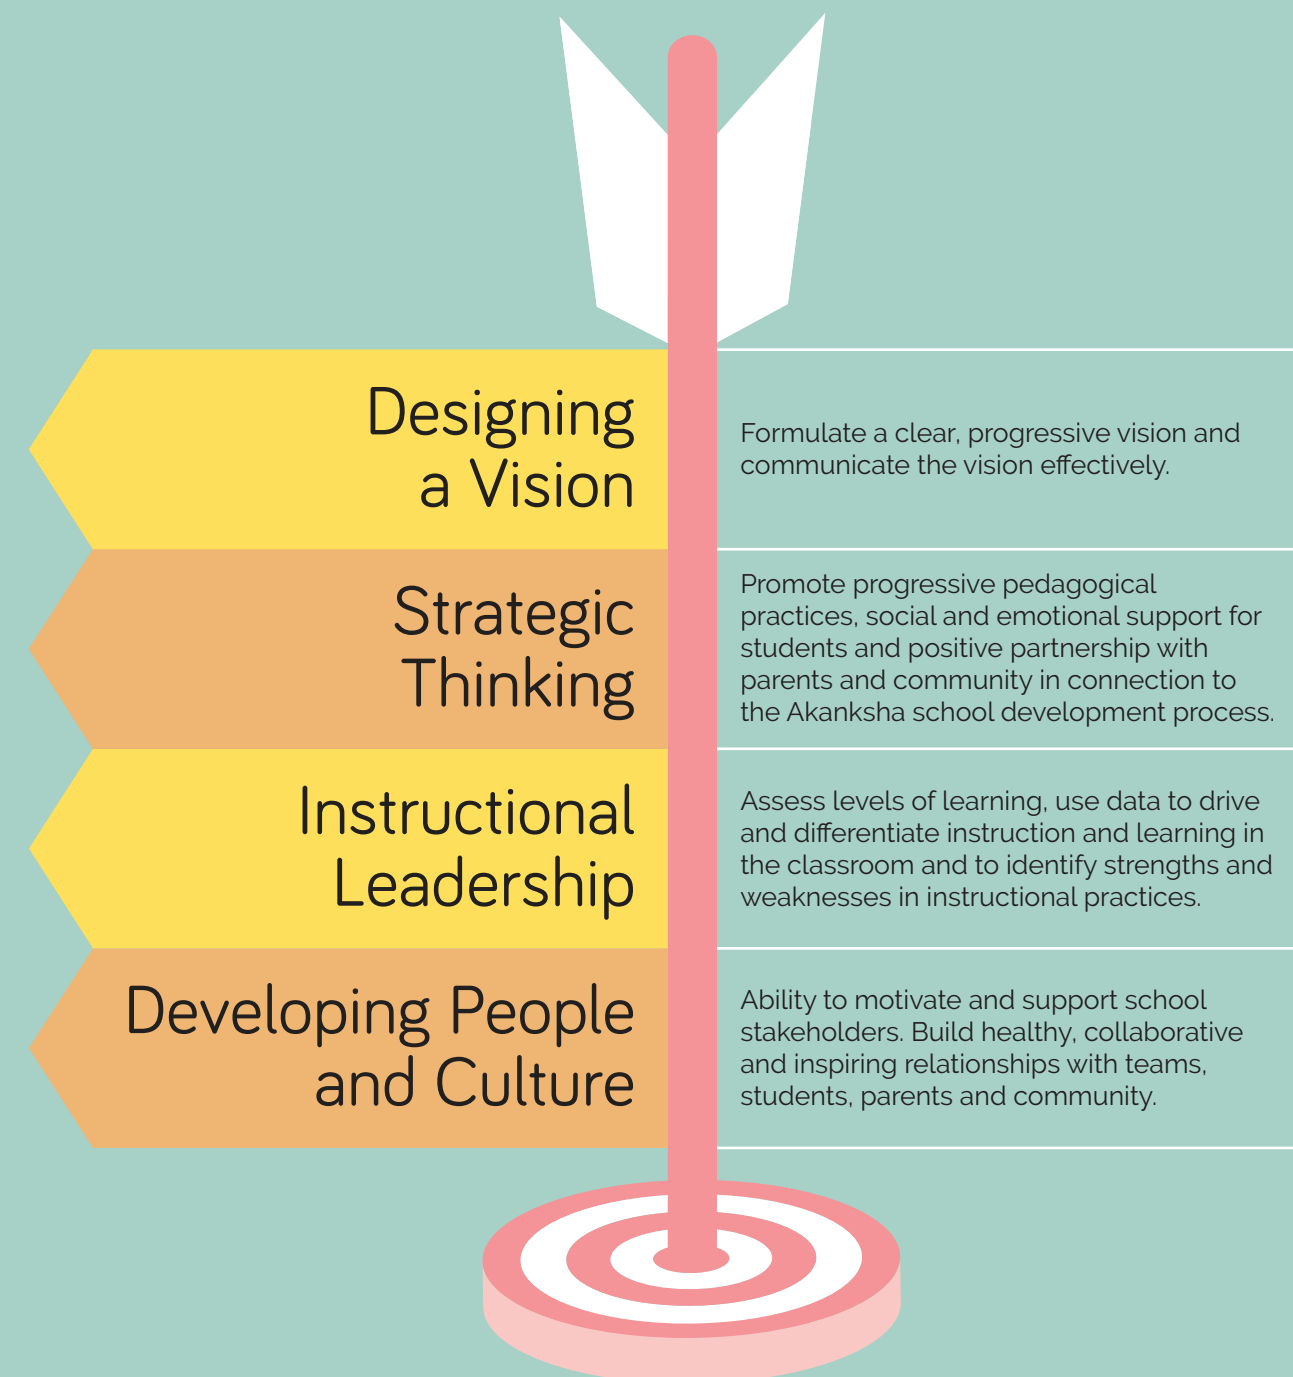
Designing a Vision

Formulate a clear, progressive vision and communicate the vision effectively.

Strategic Thinking

Promote progressive pedagogical practices, social and emotional support for students and positive partnership with parents and community in connection to the Akanksha school development process.

Instructional Leadership

Assess levels of learning, use data to drive and differentiate instruction and learning in the classroom and to identify strengths and weaknesses in instructional practices.

Developing People and Culture

Ability to motivate and support school stakeholders. Build healthy, collaborative and inspiring relationships with teams, students, parents and community.